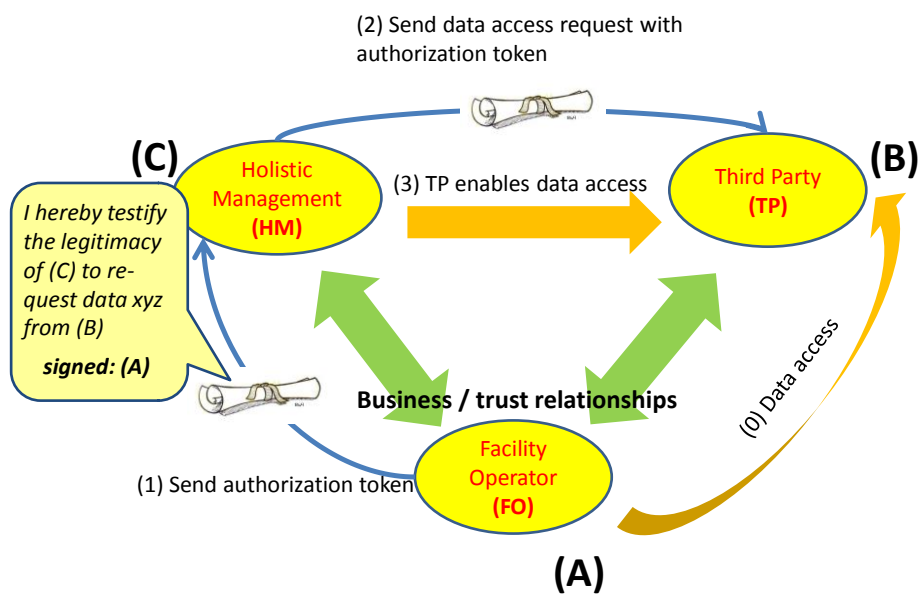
(2) Send data access request with authorization token

(C)

Holistic Management
(HM)

(3) TP enables data access

Third Party
(TP)

(B)

I hereby testify the legitimacy of (C) to request data xyz from (B)

signed: (A)

Business / trust relationships

(0) Data access

Facility Operator
(FO)

(1) Send authorization token

(A)